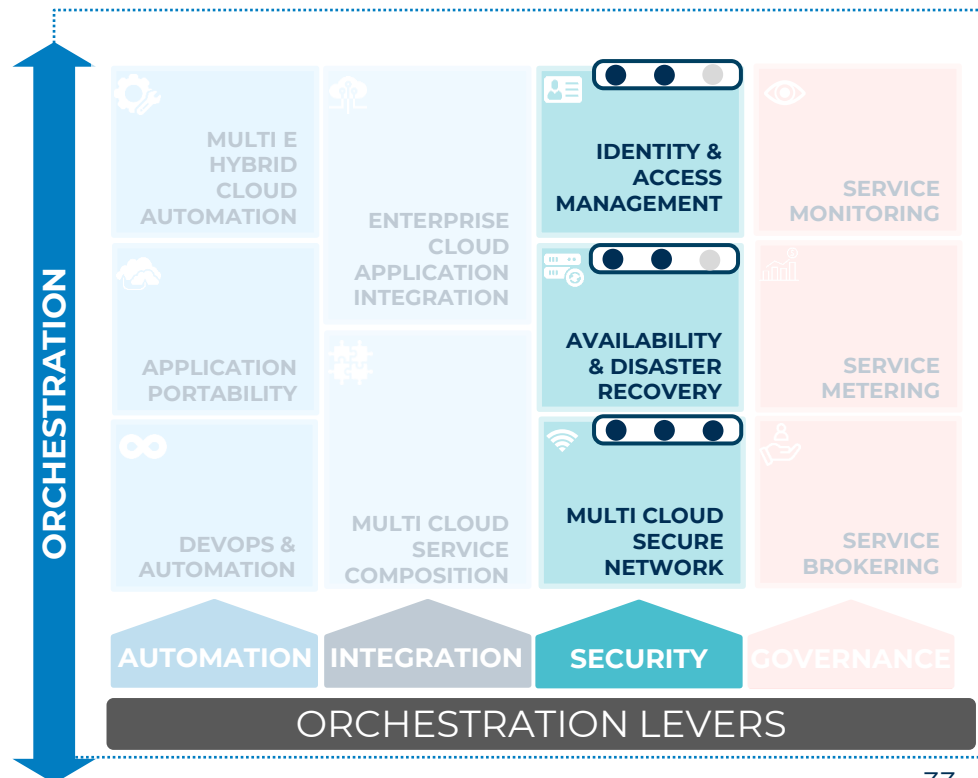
ORCHESTRATION

MULTI E HYBRID CLOUD AUTOMATION

APPLICATION PORTABILITY

DEVOPS & AUTOMATION

ENTERPRISE CLOUD APPLICATION INTEGRATION

MULTI CLOUD SERVICE COMPOSITION

IDENTITY & ACCESS MANAGEMENT

AVAILABILITY & DISASTER RECOVERY

MULTI CLOUD SECURE NETWORK

SERVICE MONITORING

SERVICE METERING

SERVICE BROKERING

AUTOMATION

INTEGRATION

SECURITY

GOVERNANCE

ORCHESTRATION LEVERS

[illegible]